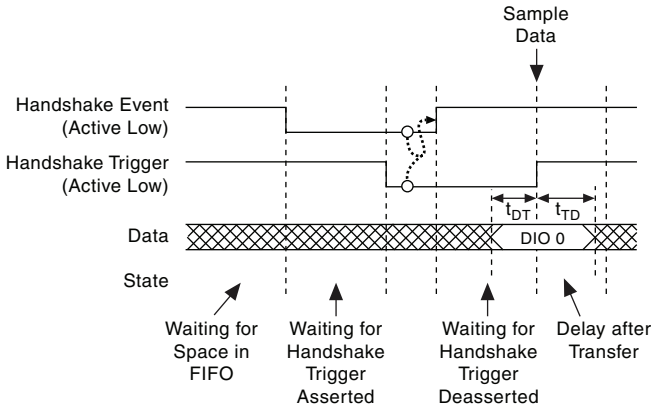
Sample Data

Handshake Event (Active Low)

Handshake Trigger (Active Low)

$t_{DT}$

$t_{TD}$

Data

DIO 0

State

Waiting for Space in FIFO

Waiting for Handshake Trigger Asserted

Waiting for Handshake Trigger Deasserted

Delay after Transfer